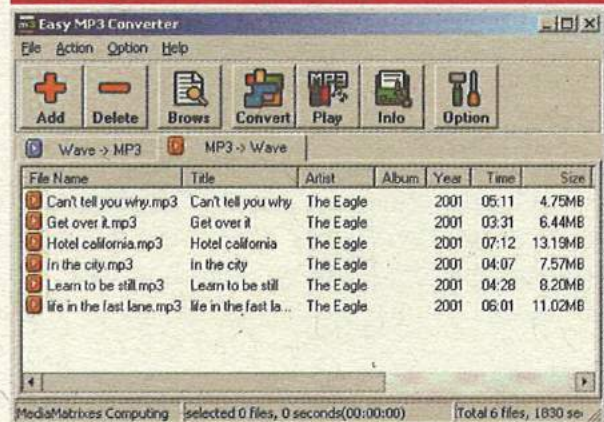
Easy MP3 Converter

File Action Option Help

Add Delete Brows Convert Play Info Option

Wave -> MP3 MP3 -> Wave

| File Name | Title | Artist | Album | Year | Time | Size |
|---|---|---|---|---|---|---|
| Can't tell you why.mp3 | Can't tell you why | The Eagle | | 2001 | 05:11 | 4.75MB |
| Get over it.mp3 | Get over it | The Eagle | | 2001 | 03:31 | 6.44MB |
| Hotel california.mp3 | Hotel california | The Eagle | | 2001 | 07:12 | 13.19MB |
| In the city.mp3 | In the city | The Eagle | | 2001 | 04:07 | 7.57MB |
| Learn to be still.mp3 | Learn to be still | The Eagle | | 2001 | 04:28 | 8.20MB |
| life in the fast lane.mp3 | life in the fast la... | The Eagle | | 2001 | 06:01 | 11.02MB |

MediaMatrixes Computing | selected 0 files, 0 seconds(00:00:00) | Total 6 files, 1830 se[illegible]